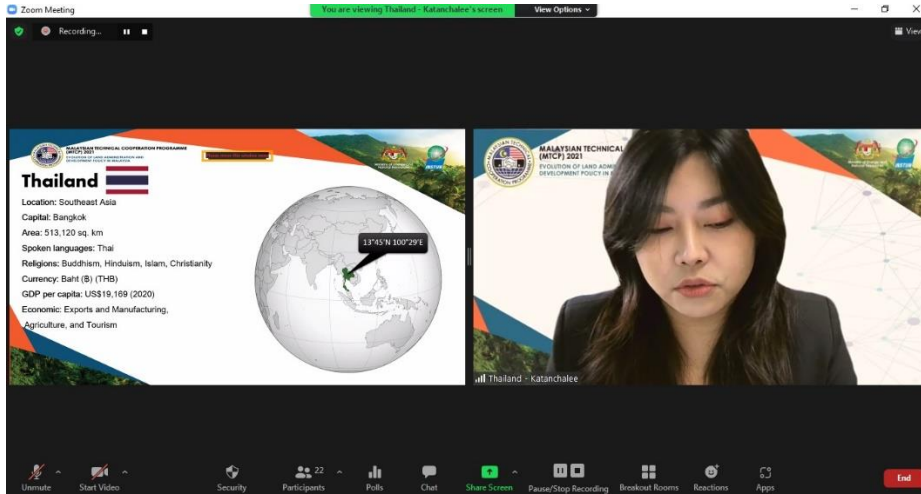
Zoom Meeting

You are viewing Thailand - Katanchalee's screen

View Options

Recording...

View

MALAYSIAN TECHNICAL COOPERATION PROGRAMME (MTCP) 2021

EVOLUTION OF LAND ADMINISTRATION AND DEVELOPMENT POLICY IN MALAYSIA

INSTUN

Thailand

Location: Southeast Asia

Capital: Bangkok

Area: 513,120 sq. km

Spoken languages: Thai

Religions: Buddhism, Hinduism, Islam, Christianity

Currency: Baht (฿) (THB)

GDP per capita: US$19,169 (2020)

Economic: Exports and Manufacturing, Agriculture, and Tourism

13°45'N 100°29'E

MALAYSIAN TECHNICAL (MTCP) 2021

EVOLUTION OF LAND ADMI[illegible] DEVELOPMENT POLICY IN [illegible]

INSTUN

Thailand - Katanchalee

Unmute

Start Video

Security

22

Participants

Polls

Chat

Share Screen

Pause/Stop Recording

Breakout Rooms

Reactions

Apps

End